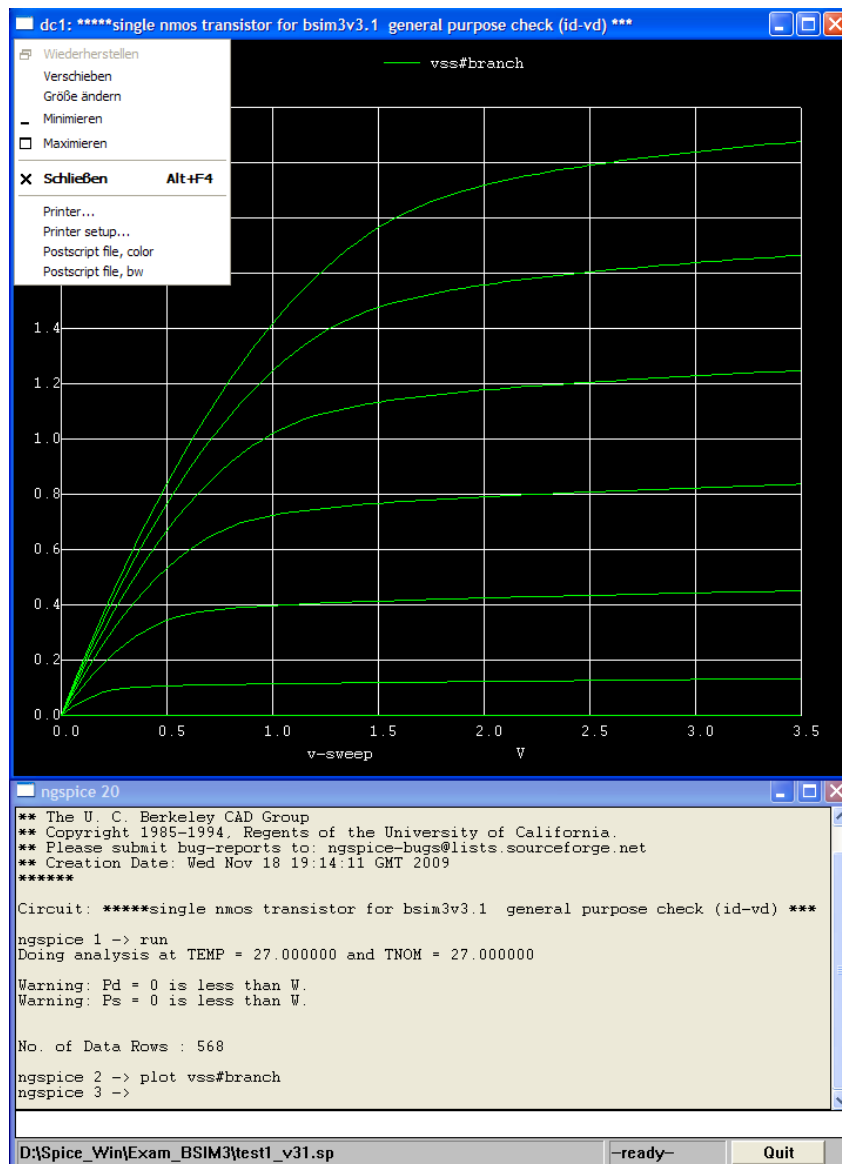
dc1: *****single nmos transistor for bsim3v3.1 general purpose check (id-vd) ***

Wiederherstellen
Verschieben
Größe ändern
Minimieren
Maximieren
Schließen Alt+F4
Printer...
Printer setup...
Postscript file, color
Postscript file, bw

vss#branch

1.4
1.2
1.0
0.8
0.6
0.4
0.2
0.0
0.0 0.5 1.0 1.5 2.0 2.5 3.0 3.5
v-sweep V

ngspice 20

** The U. C. Berkeley CAD Group
** Copyright 1985-1994, Regents of the University of California.
** Please submit bug-reports to: ngspice-bugs@lists.sourceforge.net
** Creation Date: Wed Nov 18 19:14:11 GMT 2009
******

Circuit: *****single nmos transistor for bsim3v3.1 general purpose check (id-vd) ***

ngspice 1 -> run
Doing analysis at TEMP = 27.000000 and TNOM = 27.000000

Warning: Pd = 0 is less than W.
Warning: Ps = 0 is less than W.

No. of Data Rows : 568

ngspice 2 -> plot vss#branch
ngspice 3 ->

D:\Spice_Win\Exam_BSIM3\test1_v31.sp
-ready-
Quit